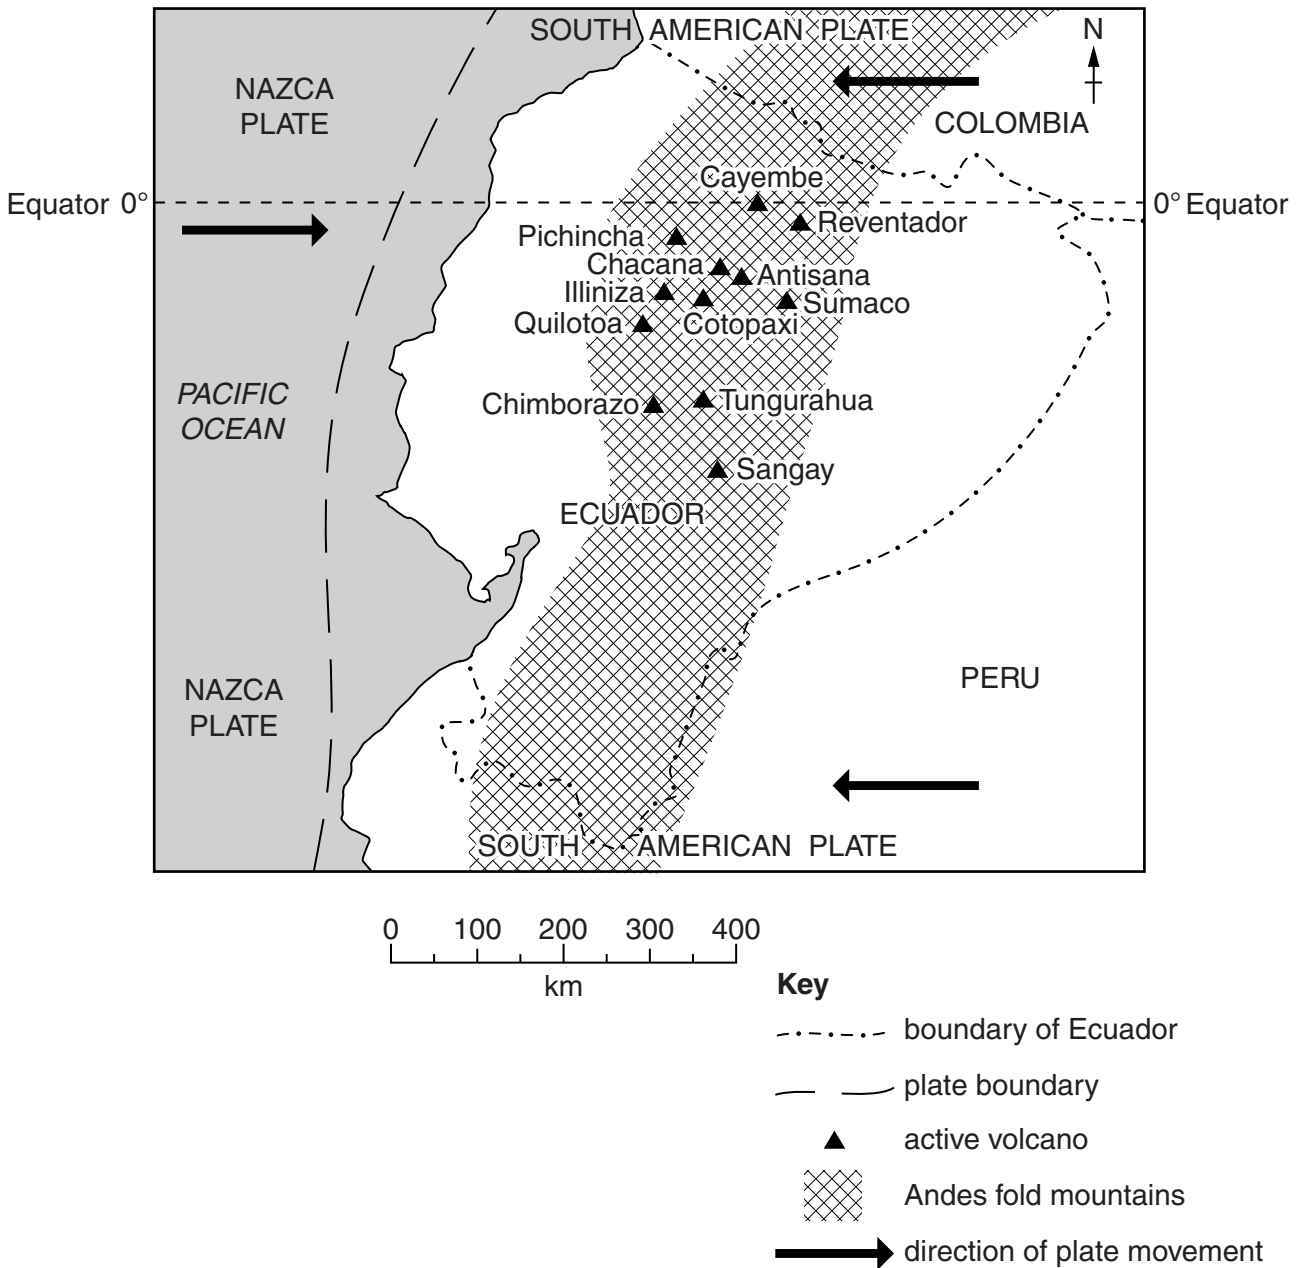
SOUTH AMERICAN PLATE

N

NAZCA PLATE

COLOMBIA

Equator 0°

0° Equator

Cayembe

Reventador

Pichincha

Chacana

Antisana

Illiniza

Sumaco

Quilotoa

Cotopaxi

PACIFIC OCEAN

Chimborazo

Tungurahua

Sangay

ECUADOR

PERU

NAZCA PLATE

SOUTH AMERICAN PLATE

0 100 200 300 400

km

Key

boundary of Ecuador

plate boundary

active volcano

Andes fold mountains

direction of plate movement